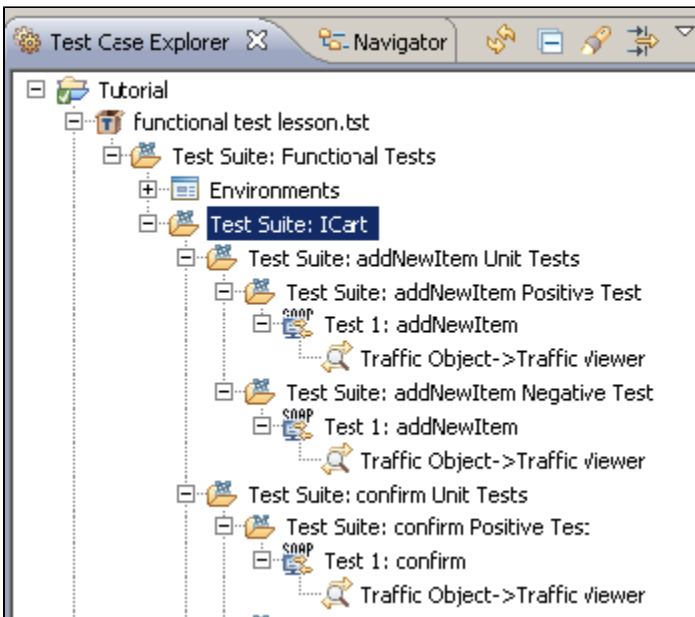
Test Case Explorer ☒ Navigator

Tutorial
functional test lesson.tst
Test Suite: Functional Tests
Environments
Test Suite: ICart
Test Suite: addNewItem Unit Tests
Test Suite: addNewItem Positive Test
SOAP
Test 1: addNewItem
Traffic Object->Traffic Viewer
Test Suite: addNewItem Negative Test
SOAP
Test 1: addNewItem
Traffic Object->Traffic Viewer
Test Suite: confirm Unit Tests
Test Suite: confirm Positive Tes:
SOAP
Test 1: confirm
Traffic Object->Traffic Viewer